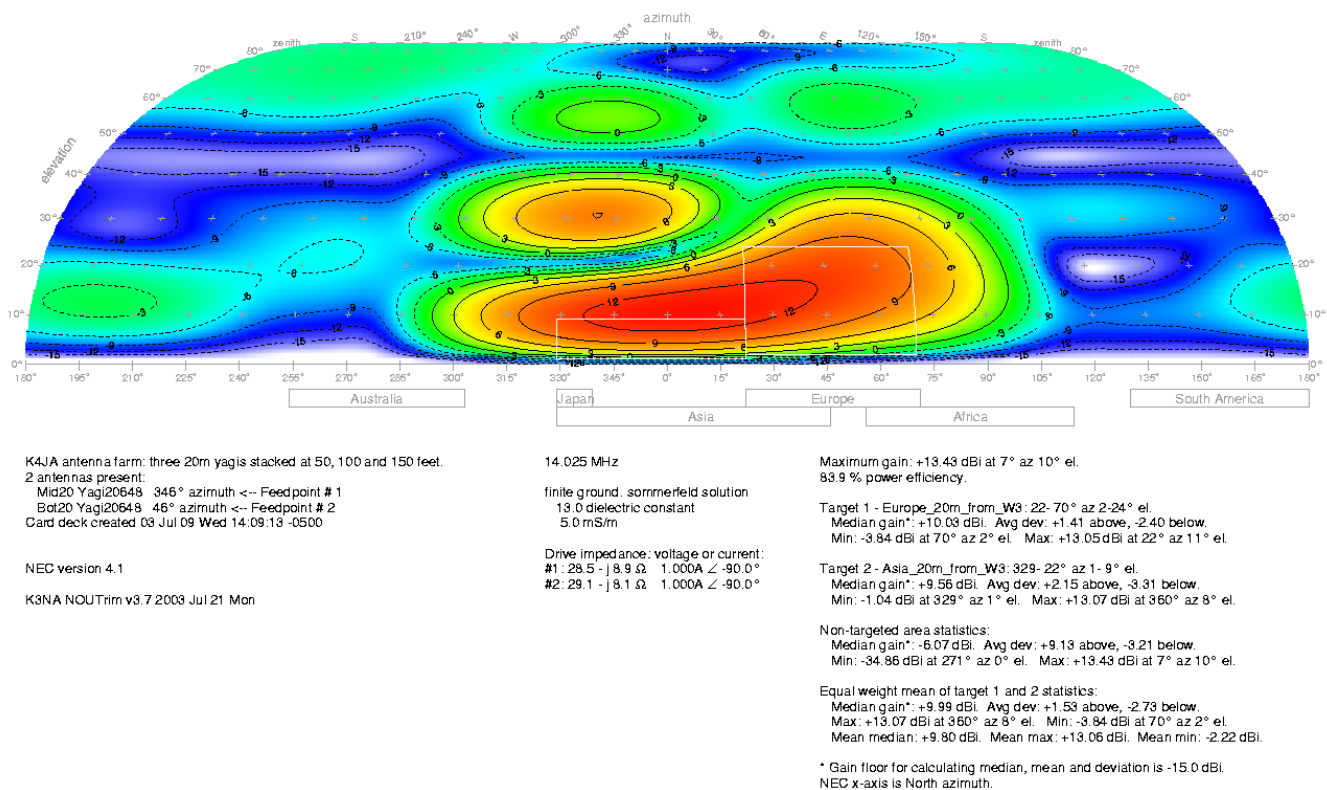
azimuth

zenith S 210° 240° W 300° 330° N 30° 60° E 120° 150° S zenith

80° 70° 60° 50° 40° 30° 20° 10° 0°

elevation

180° 195° 210° 225° 240° 255° 270° 285° 300° 315° 330° 345° 0° 15° 30° 45° 60° 75° 90° 105° 120° 135° 150° 165° 180°

Australia
Japan
Asia
Europe
Africa
South America

K4JA antenna farm: three 20m yagis stacked at 50, 100 and 150 feet.
2 antennas present:
Mid20 Yagi20648 346° azimuth <-- Feedpoint # 1
Bot20 Yagi20648 46° azimuth <-- Feedpoint # 2
Card deck created 03 Jul 09 Wed 14:09:13 -0500

NEC version 4.1

K3NA NOUTrim v3.7 2003 Jul 21 Mon

14.025 MHz

finite ground. sommerfeld solution
13.0 dielectric constant
5.0 mS/m

Drive impedance: voltage or current:
#1: 28.5 - j 8.9 Ω 1.000A ∠ -90.0°
#2: 29.1 - j 8.1 Ω 1.000A ∠ -90.0°

Maximum gain: +13.43 dBi at 7° az 10° el.
83.9 % power efficiency.

Target 1 - Europe_20m_from_W3: 22- 70° az 2-24° el.
Median gain*: +10.03 dBi. Avg dev: +1.41 above, -2.40 below.
Min: -3.84 dBi at 70° az 2° el. Max: +13.05 dBi at 22° az 11° el.

Target 2 - Asia_20m_from_W3: 329- 22° az 1- 9° el.
Median gain*: +9.56 dBi. Avg dev: +2.15 above, -3.31 below.
Min: -1.04 dBi at 329° az 1° el. Max: +13.07 dBi at 360° az 8° el.

Non-targeted area statistics:
Median gain*: -6.07 dBi. Avg dev: +9.13 above, -3.21 below.
Min: -34.86 dBi at 271° az 0° el. Max: +13.43 dBi at 7° az 10° el.

Equal weight mean of target 1 and 2 statistics:
Median gain*: +9.99 dBi. Avg dev: +1.53 above, -2.73 below.
Max: +13.07 dBi at 360° az 8° el. Min: -3.84 dBi at 70° az 2° el.
Mean median: +9.80 dBi. Mean max: +13.06 dBi. Mean min: -2.22 dBi.

* Gain floor for calculating median, mean and deviation is -15.0 dBi.
NEC x-axis is North azimuth.